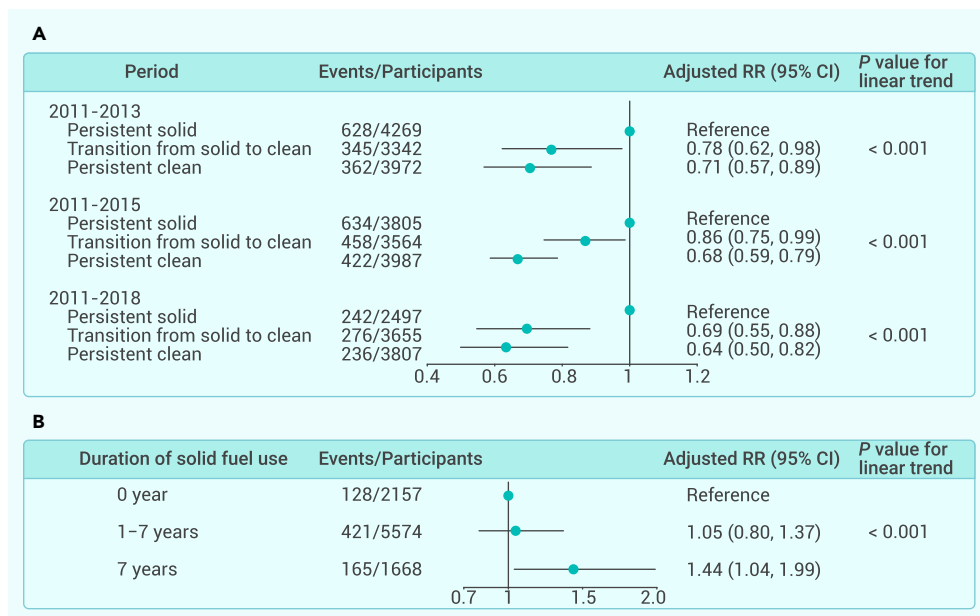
A

| Period | Events/Participants | Adjusted RR (95% CI) | *P* value for linear trend |
|---|---|---|---|
| 2011-2013 | | | |
| Persistent solid | 628/4269 | Reference | |
| Transition from solid to clean | 345/3342 | 0.78 (0.62, 0.98) | < 0.001 |
| Persistent clean | 362/3972 | 0.71 (0.57, 0.89) | |
| 2011-2015 | | | |
| Persistent solid | 634/3805 | Reference | |
| Transition from solid to clean | 458/3564 | 0.86 (0.75, 0.99) | < 0.001 |
| Persistent clean | 422/3987 | 0.68 (0.59, 0.79) | |
| 2011-2018 | | | |
| Persistent solid | 242/2497 | Reference | |
| Transition from solid to clean | 276/3655 | 0.69 (0.55, 0.88) | < 0.001 |
| Persistent clean | 236/3807 | 0.64 (0.50, 0.82) | |

0.4 0.6 0.8 1 1.2

B

| Duration of solid fuel use | Events/Participants | Adjusted RR (95% CI) | *P* value for linear trend |
|---|---|---|---|
| 0 year | 128/2157 | Reference | |
| 1–7 years | 421/5574 | 1.05 (0.80, 1.37) | < 0.001 |
| 7 years | 165/1668 | 1.44 (1.04, 1.99) | |

0.7 1 1.5 2.0